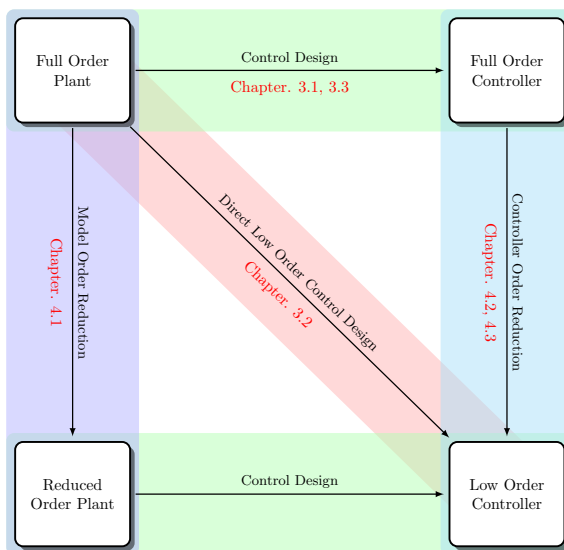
Full Order Plant

Control Design

Chapter. 3.1, 3.3

Full Order Controller

Model Order Reduction

Chapter. 4.1

Direct Low Order Control Design

Chapter. 3.2

Controller Order Reduction

Chapter. 4.2, 4.3

Reduced Order Plant

Control Design

Low Order Controller